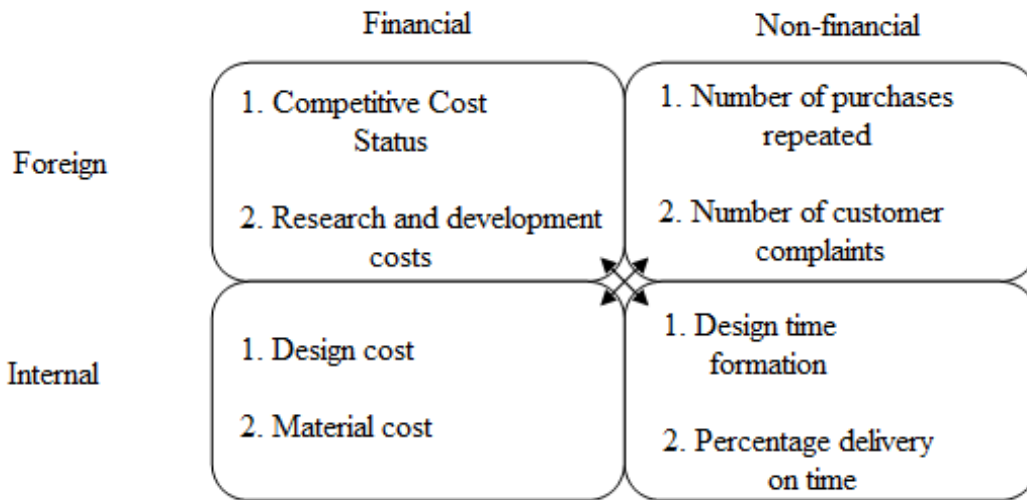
| | Financial | Non-financial |
|---|---|---|
| Foreign | 1. Competitive Cost Status<br><br>2. Research and development costs | 1. Number of purchases repeated<br><br>2. Number of customer complaints |
| Internal | 1. Design cost<br><br>2. Material cost | 1. Design time formation<br><br>2. Percentage delivery on time |